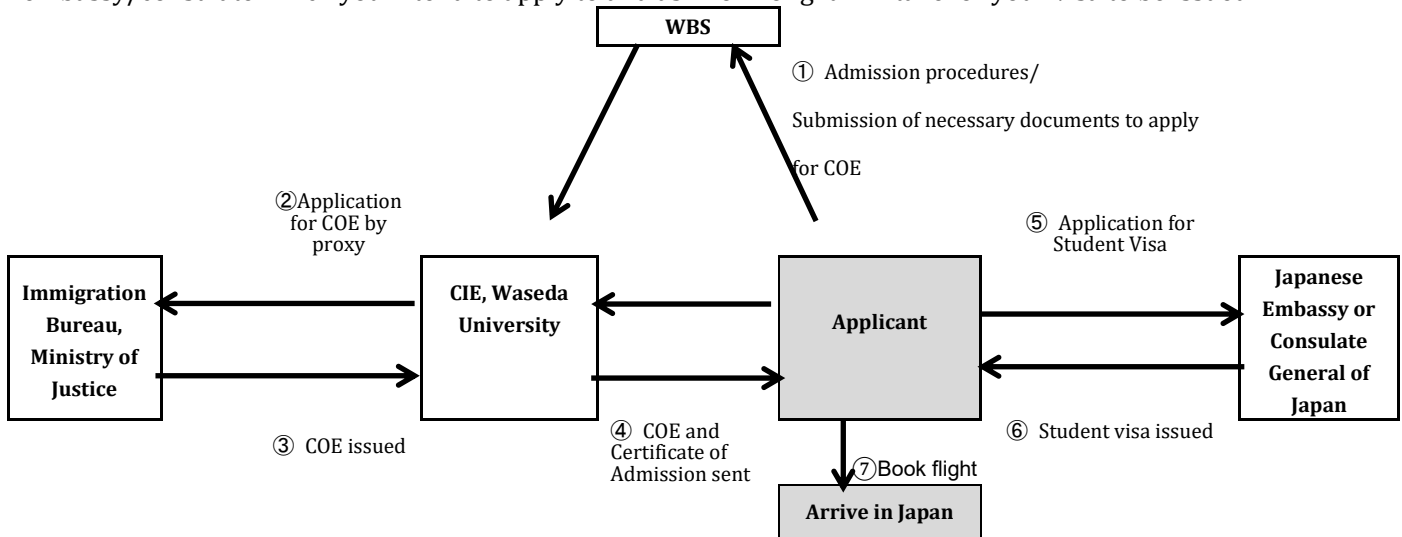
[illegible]

WBS

① Admission procedures/ Submission of necessary documents to apply for COE

②Application for COE by proxy

⑤ Application for Student Visa

Immigration Bureau, Ministry of Justice

CIE, Waseda University

Applicant

Japanese Embassy or Consulate General of Japan

③ COE issued

④ COE and Certificate of Admission sent

⑥ Student visa issued

⑦Book flight

Arrive in Japan